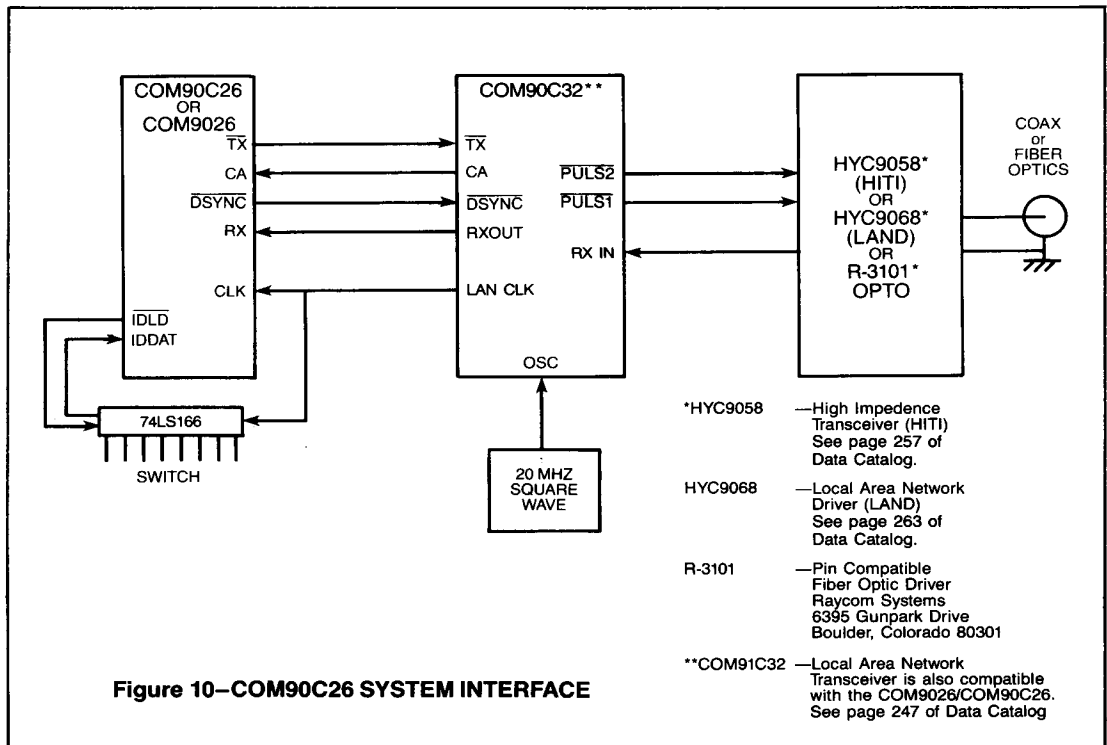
COM90C26
OR
COM9026
$\overline{TX}$
CA
$\overline{DSYNC}$
RX
CLK
$\overline{IDLD}$
IDDAT

74LS166
SWITCH

COM90C32**
$\overline{TX}$
CA
$\overline{DSYNC}$
RXOUT
LAN CLK
$\overline{PULS2}$
$\overline{PULS1}$
RX IN
OSC

20 MHZ
SQUARE
WAVE

HYC9058*
(HITI)
OR
HYC9068*
(LAND)
OR
R-3101*
OPTO

COAX
or
FIBER
OPTICS

*HYC9058 —High Impedence Transceiver (HITI) See page 257 of Data Catalog.

HYC9068 —Local Area Network Driver (LAND) See page 263 of Data Catalog.

R-3101 —Pin Compatible Fiber Optic Driver Raycom Systems 6395 Gunpark Drive Boulder, Colorado 80301

**COM91C32 —Local Area Network Transceiver is also compatible with the COM9026/COM90C26. See page 247 of Data Catalog

Figure 10–COM90C26 SYSTEM INTERFACE